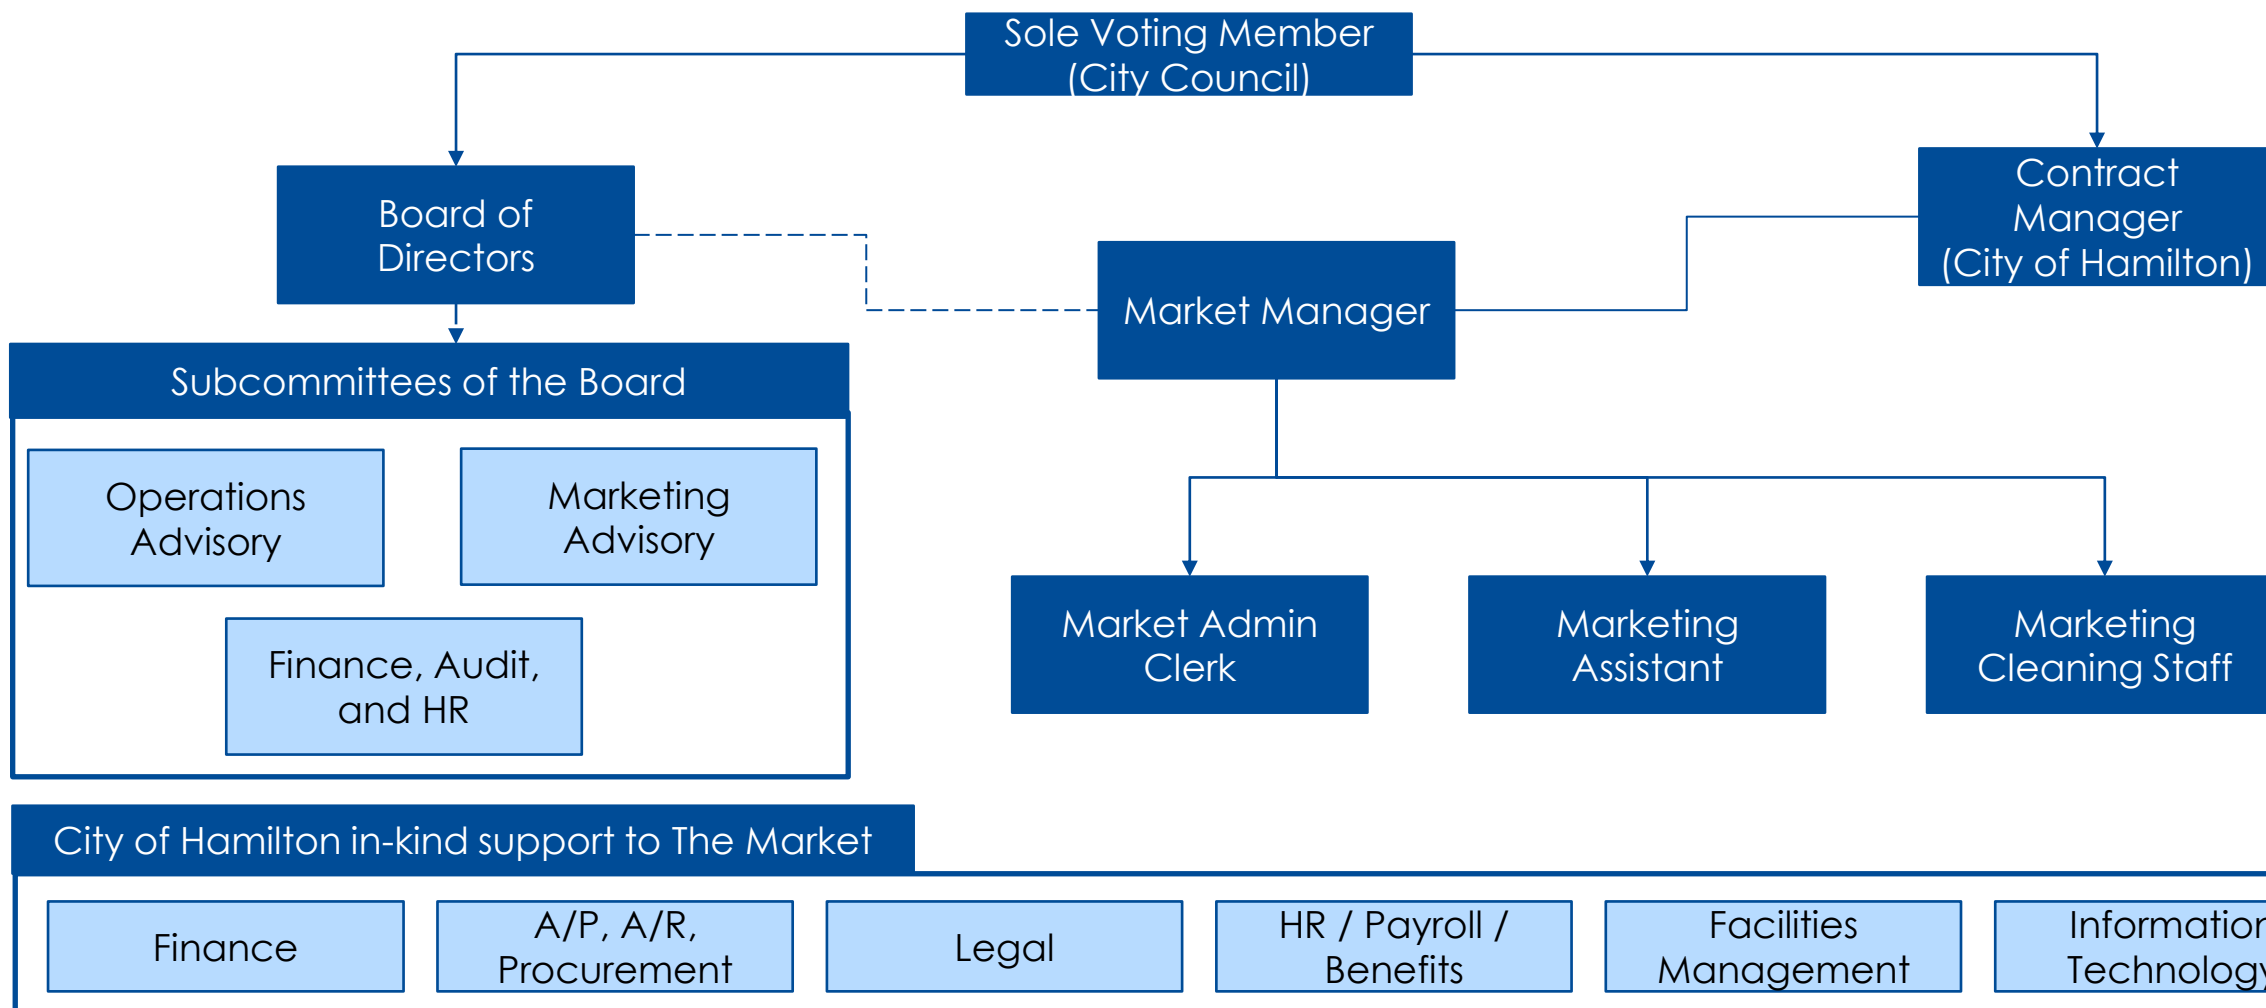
Sole Voting Member
(City Council)

Board of Directors

Contract Manager
(City of Hamilton)

Market Manager

Subcommittees of the Board

Operations Advisory

Marketing Advisory

Finance, Audit, and HR

Market Admin Clerk

Marketing Assistant

Marketing Cleaning Staff

City of Hamilton in-kind support to The Market

Finance

A/P, A/R, Procurement

Legal

HR / Payroll / Benefits

Facilities Management

Informatio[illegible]
Technolog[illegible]